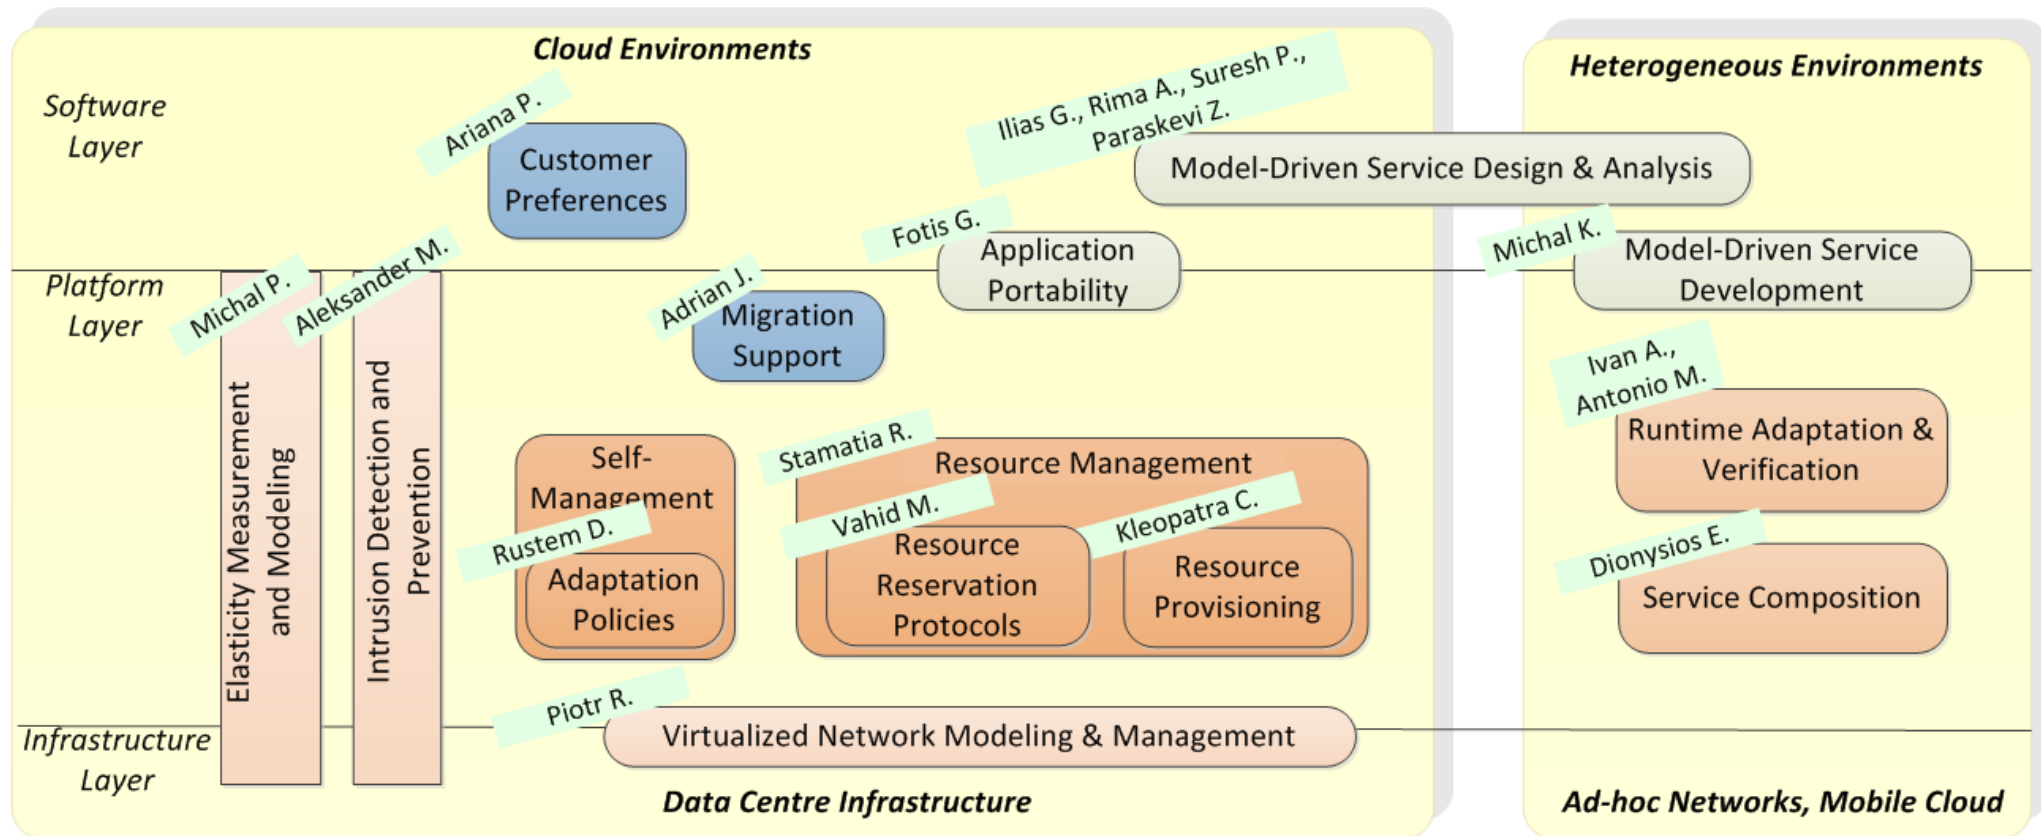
Cloud Environments

Heterogeneous Environments

Software Layer

Platform Layer

Infrastructure Layer

Ariana P.

Customer Preferences

Ilias G., Rima A., Suresh P., Paraskevi Z.

Model-Driven Service Design & Analysis

Fotis G.

Application Portability

Michal K.

Model-Driven Service Development

Michal P.

Aleksander M.

Elasticity Measurement and Modeling

Intrusion Detection and Prevention

Adrian J.

Migration Support

Ivan A., Antonio M.

Runtime Adaptation & Verification

Self-Management

Rustem D.

Adaptation Policies

Stamatia R.

Resource Management

Vahid M.

Resource Reservation Protocols

Kleopatra C.

Resource Provisioning

Dionysios E.

Service Composition

Piotr R.

Virtualized Network Modeling & Management

Data Centre Infrastructure

Ad-hoc Networks, Mobile Cloud